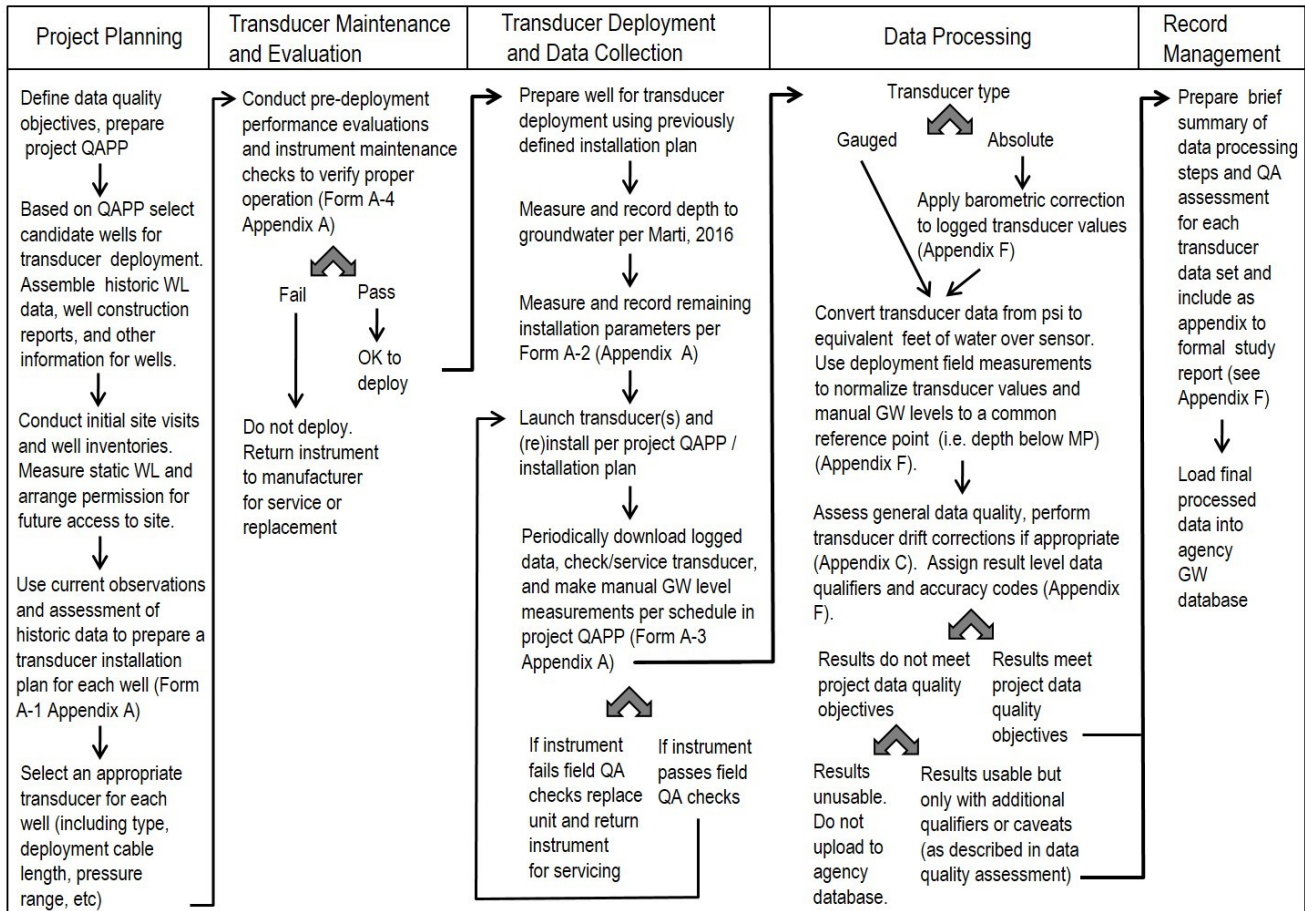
| Project Planning | Transducer Maintenance and Evaluation | Transducer Deployment and Data Collection | Data Processing | Record Management |
|---|---|---|---|---|

Define data quality objectives, prepare project QAPP

Based on QAPP select candidate wells for transducer deployment. Assemble historic WL data, well construction reports, and other information for wells.

Conduct initial site visits and well inventories. Measure static WL and arrange permission for future access to site.

Use current observations and assessment of historic data to prepare a transducer installation plan for each well (Form A-1 Appendix A)

Select an appropriate transducer for each well (including type, deployment cable length, pressure range, etc)

Conduct pre-deployment performance evaluations and instrument maintenance checks to verify proper operation (Form A-4 Appendix A)

Fail

Pass

OK to deploy

Do not deploy. Return instrument to manufacturer for service or replacement

Prepare well for transducer deployment using previously defined installation plan

Measure and record depth to groundwater per Marti, 2016

Measure and record remaining installation parameters per Form A-2 (Appendix A)

Launch transducer(s) and (re)install per project QAPP / installation plan

Periodically download logged data, check/service transducer, and make manual GW level measurements per schedule in project QAPP (Form A-3 Appendix A)

If instrument fails field QA checks replace unit and return instrument for servicing

If instrument passes field QA checks

Transducer type

Gauged

Absolute

Apply barometric correction to logged transducer values (Appendix F)

Convert transducer data from psi to equivalent feet of water over sensor. Use deployment field measurements to normalize transducer values and manual GW levels to a common reference point (i.e. depth below MP) (Appendix F).

Assess general data quality, perform transducer drift corrections if appropriate (Appendix C). Assign result level data qualifiers and accuracy codes (Appendix F).

Results do not meet project data quality objectives

Results meet project data quality objectives

Results unusable. Do not upload to agency database.

Results usable but only with additional qualifiers or caveats (as described in data quality assessment)

Prepare brief summary of data processing steps and QA assessment for each transducer data set and include as appendix to formal study report (see Appendix F)

Load final processed data into agency GW database